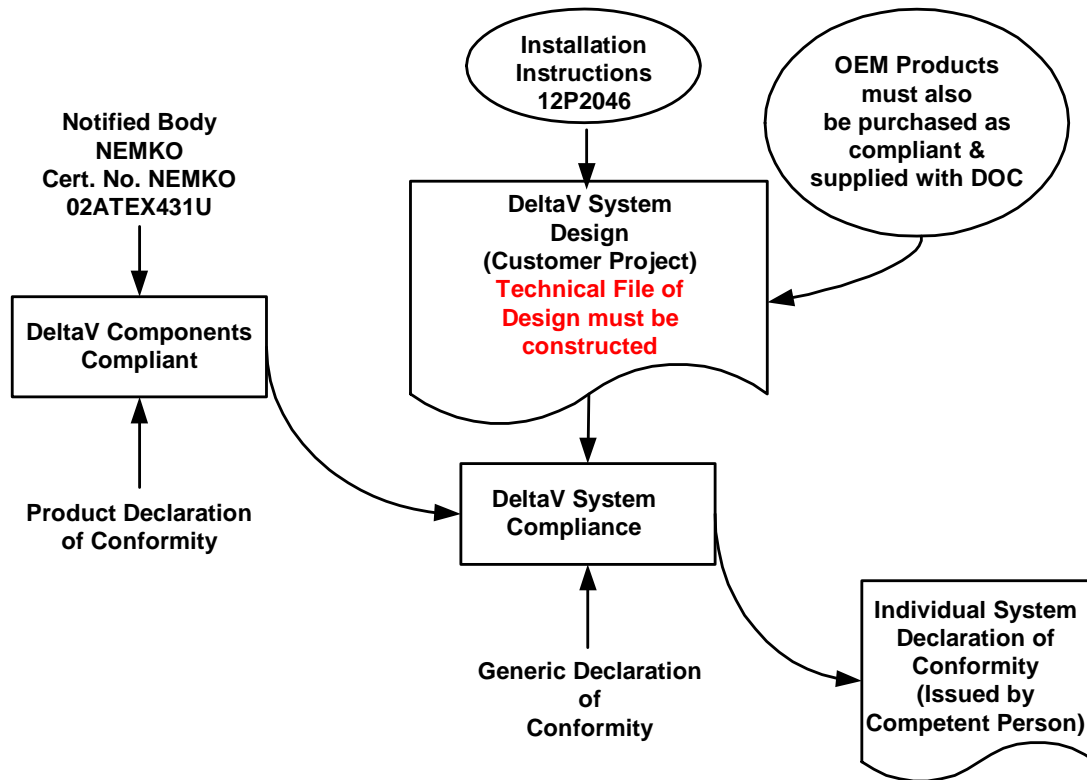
Installation Instructions 12P2046

OEM Products must also be purchased as compliant & supplied with DOC

Notified Body NEMKO Cert. No. NEMKO 02ATEX431U

DeltaV System Design (Customer Project) Technical File of Design must be constructed

DeltaV Components Compliant

Product Declaration of Conformity

DeltaV System Compliance

Generic Declaration of Conformity

Individual System Declaration of Conformity (Issued by Competent Person)